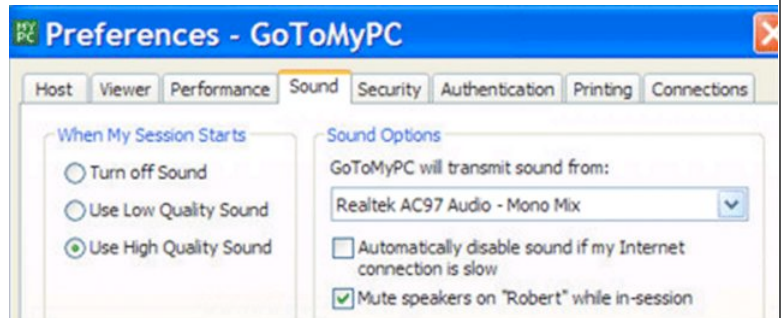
MY PC Preferences - GoToMyPC

Host | Viewer | Performance | Sound | Security | Authentication | Printing | Connections

When My Session Starts
Turn off Sound
Use Low Quality Sound
Use High Quality Sound

Sound Options
GoToMyPC will transmit sound from:
Realtek AC97 Audio - Mono Mix
Automatically disable sound if my Internet connection is slow
Mute speakers on "Robert" while in-session